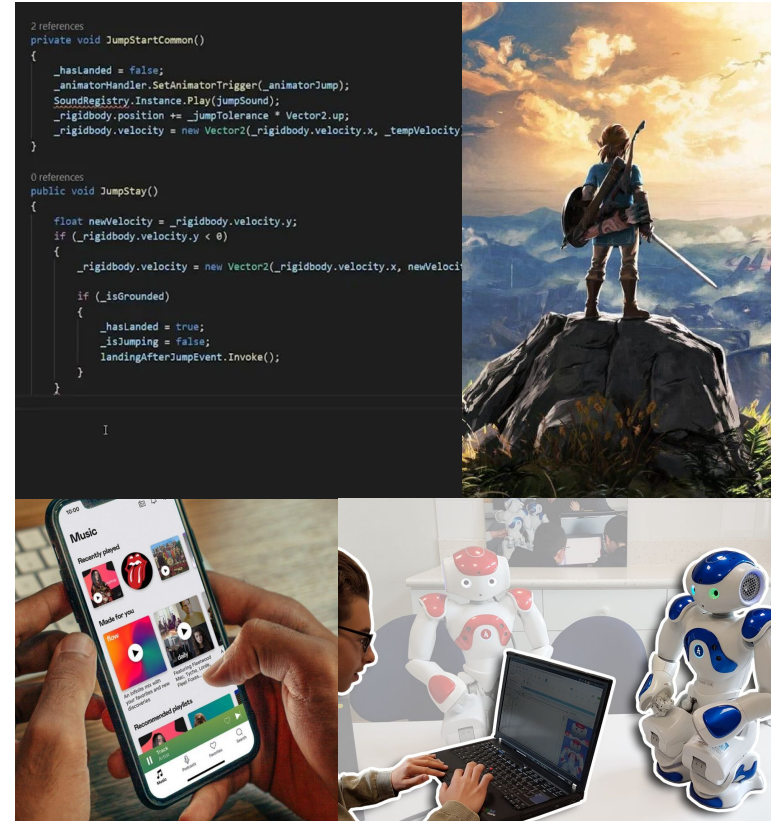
2 references
private void JumpStartCommon()
{
_hasLanded = false;
_animatorHandler.SetAnimatorTrigger(_animatorJump);
SoundRegistry.Instance.Play(jumpSound);
_rigidbody.position += _jumpTolerance * Vector2.up;
_rigidbody.velocity = new Vector2(_rigidbody.velocity.x, _tempVelocity
}

0 references
public void JumpStay()
{
float newVelocity = _rigidbody.velocity.y;
if (_rigidbody.velocity.y < 0)
{
_rigidbody.velocity = new Vector2(_rigidbody.velocity.x, newVelocit

if (_isGrounded)
{
_hasLanded = true;
_isJumping = false;
landingAfterJumpEvent.Invoke();
}
}

Music
Recently played
Made for you
flow
Recommended playlists